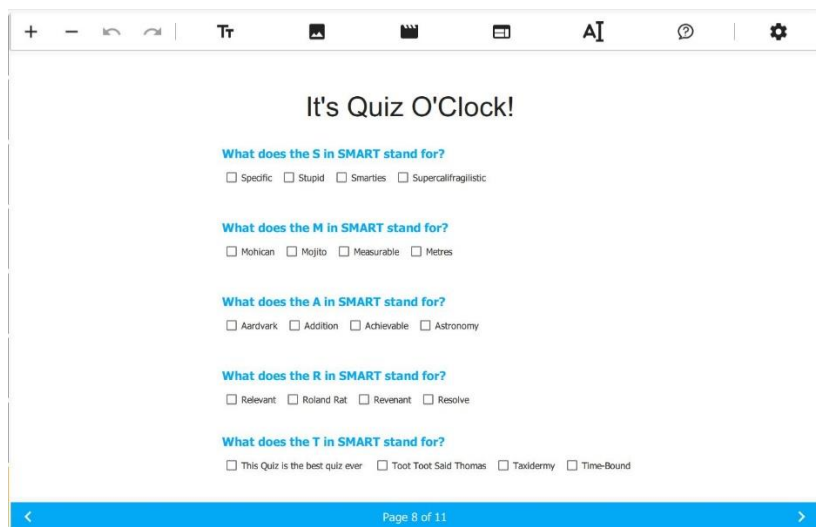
+ − Tт AI

It's Quiz O'Clock!

What does the S in SMART stand for?

☐ Specific ☐ Stupid ☐ Smarties ☐ Supercalifragilistic

What does the M in SMART stand for?

☐ Mohican ☐ Mojito ☐ Measurable ☐ Metres

What does the A in SMART stand for?

☐ Aardvark ☐ Addition ☐ Achievable ☐ Astronomy

What does the R in SMART stand for?

☐ Relevant ☐ Roland Rat ☐ Revenant ☐ Resolve

What does the T in SMART stand for?

☐ This Quiz is the best quiz ever ☐ Toot Toot Said Thomas ☐ Taxidermy ☐ Time-Bound

< Page 8 of 11 >